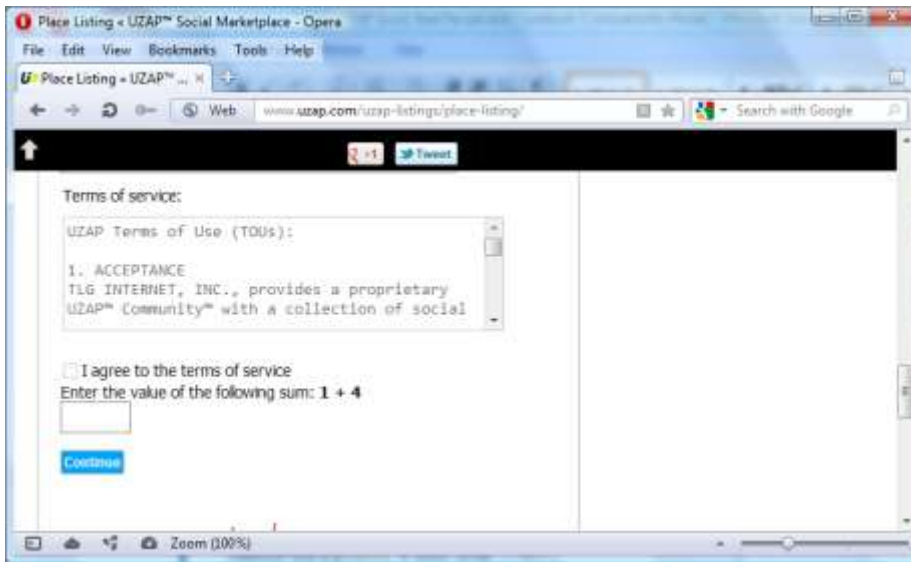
Place Listing « UZAP™ Social Marketplace - Opera

File Edit View Bookmarks Tools Help

Place Listing « UZAP™ ... ×

Web www.uzap.com/uzap-listings/place-listing/

Search with Google

+1 Tweet

Terms of service:

UZAP Terms of Use (TOUs):

1. ACCEPTANCE
TLG INTERNET, INC., provides a proprietary UZAP™ Community™ with a collection of social

I agree to the terms of service

Enter the value of the following sum: **1 + 4**

Continue

Zoom (100%)